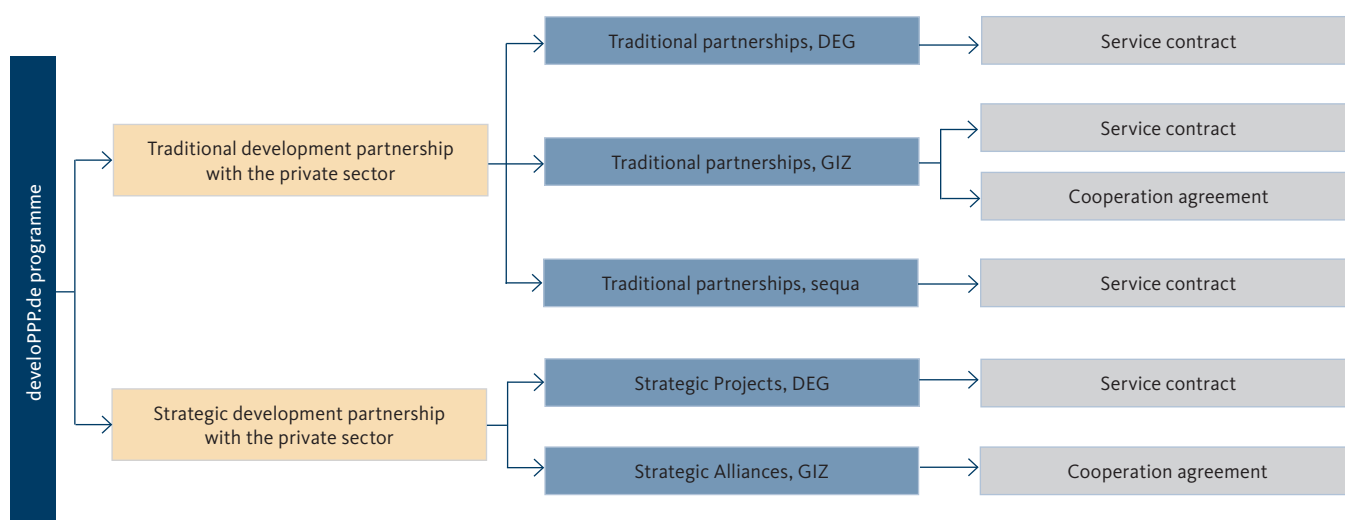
developPP.de programme

Traditional development partnership with the private sector

Traditional partnerships, DEG

Service contract

Traditional partnerships, GIZ

Service contract

Cooperation agreement

Traditional partnerships, sequa

Service contract

Strategic development partnership with the private sector

Strategic Projects, DEG

Service contract

Strategic Alliances, GIZ

Cooperation agreement